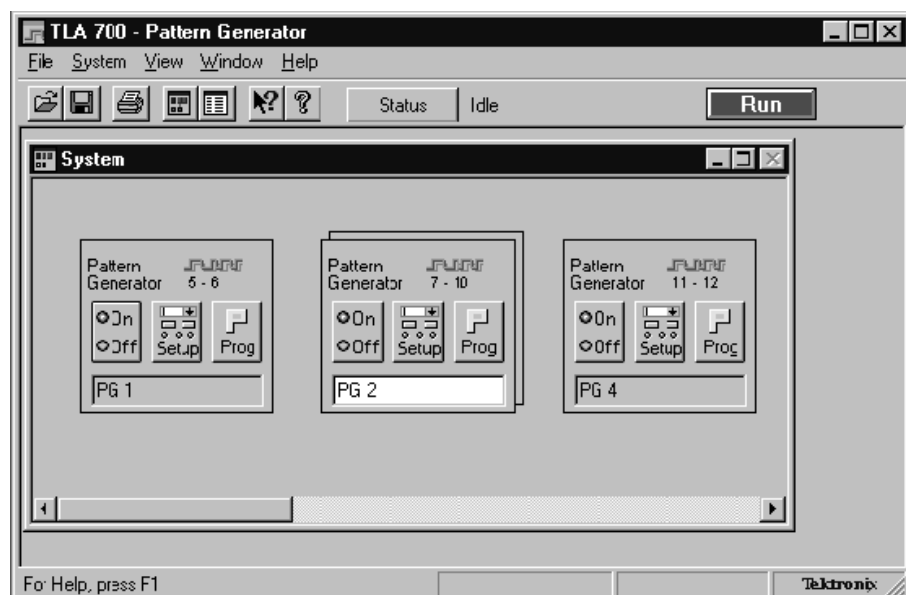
TLA 700 - Pattern Generator

File System View Window Help

Status Idle

Run

System

Pattern Generator 5 - 6

On Off Setup Prog

PG 1

Pattern Generator 7 - 10

On Off Setup Prog

PG 2

Pattern Generator 11 - 12

On Off Setup Prog

PG 4

For Help, press F1

Tektronix